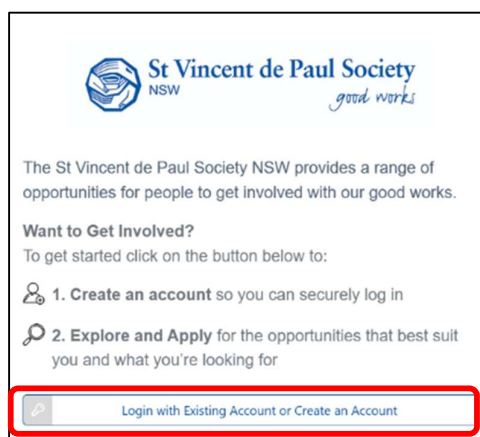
St Vincent de Paul Society
NSW
good works

The St Vincent de Paul Society NSW provides a range of opportunities for people to get involved with our good works.

Want to Get Involved?
To get started click on the button below to:

1. Create an account so you can securely log in

2. Explore and Apply for the opportunities that best suit you and what you're looking for

Login with Existing Account or Create an Account